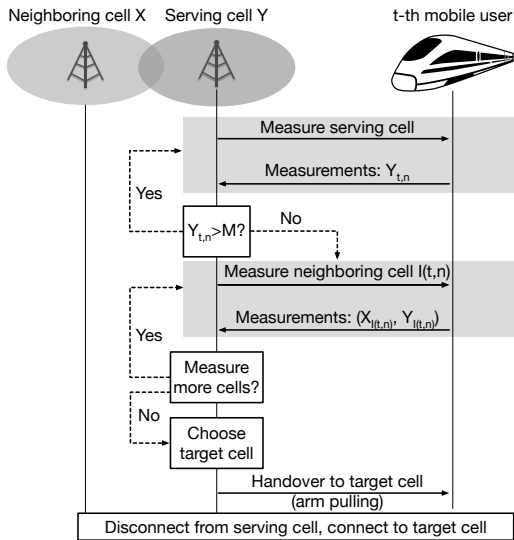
Neighboring cell X

Serving cell Y

t-th mobile user

Measure serving cell

Measurements: $Y_{t,n}$

Yes

$Y_{t,n}$>M?

No

Measure neighboring cell I(t,n)

Measurements: $(X_{I(t,n)}, Y_{I(t,n)})$

Yes

Measure more cells?

No

Choose target cell

Handover to target cell (arm pulling)

Disconnect from serving cell, connect to target cell